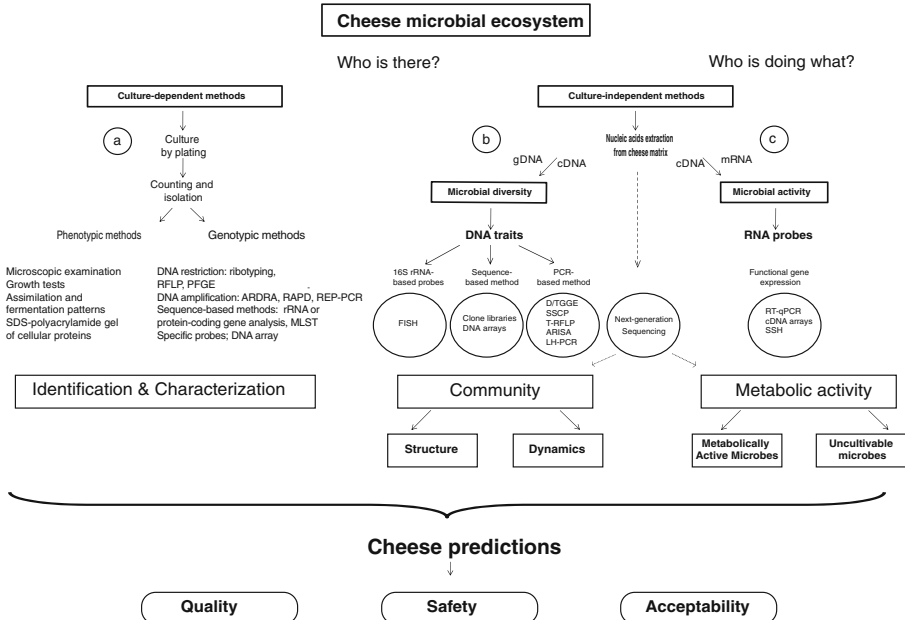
Cheese microbial ecosystem

Who is there?

Who is doing what?

Culture-dependent methods

a

Culture by plating

Counting and isolation

Phenotypic methods

Genotypic methods

Microscopic examination
Growth tests
Assimilation and fermentation patterns
SDS-polyacrylamide gel of cellular proteins

DNA restriction: ribotyping, RFLP, PFGE
DNA amplification: ARDRA, RAPD, REP-PCR
Sequence-based methods: rRNA or protein-coding gene analysis, MLST
Specific probes; DNA array

Identification & Characterization

Culture-independent methods

b

Nucleic acids extraction from cheese matrix

c

gDNA

cDNA

cDNA

mRNA

Microbial diversity

Microbial activity

DNA traits

RNA probes

16S rRNA-based probes

Sequence-based method

PCR-based method

Functional gene expression

FISH

Clone libraries
DNA arrays

D/TGGE
SSCP
T-RFLP
ARISA
LH-PCR

Next-generation Sequencing

RT-qPCR
cDNA arrays
SSH

Community

Metabolic activity

Structure

Dynamics

Metabolically Active Microbes

Uncultivable microbes

Cheese predictions

Quality

Safety

Acceptability